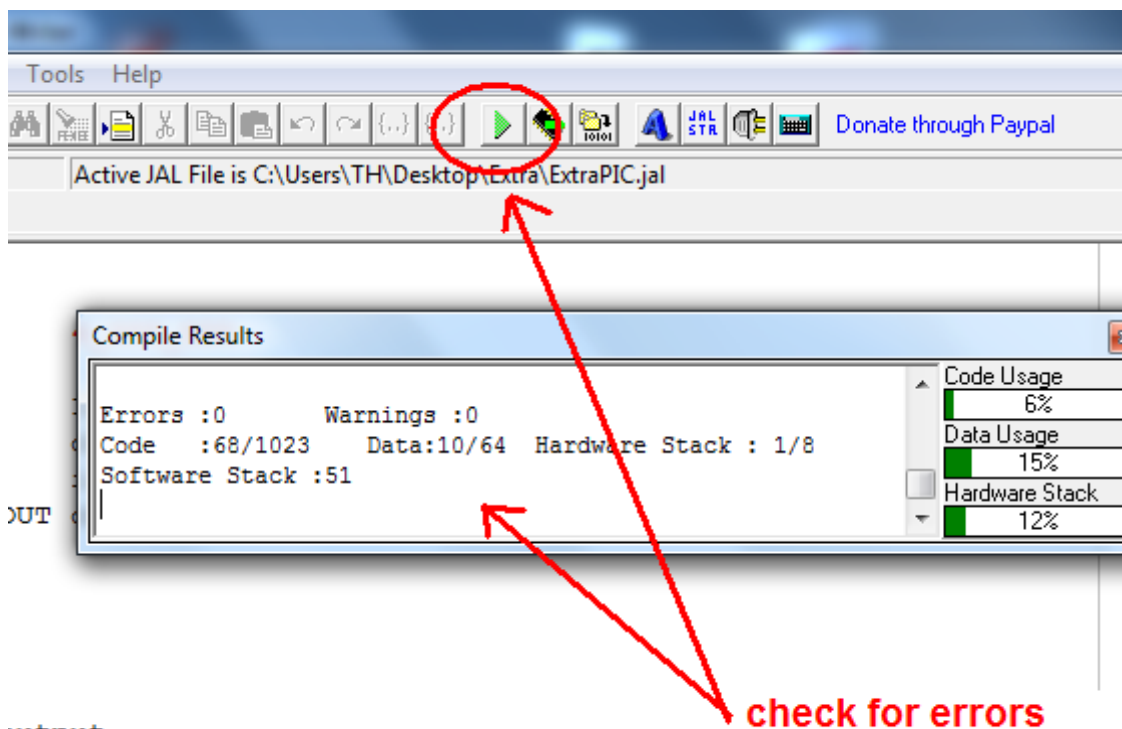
Tools Help

JAL STR

Donate through Paypal

Active JAL File is C:\Users\TH\Desktop\Extra\ExtraPIC.jal

Compile Results

Errors :0 Warnings :0
Code :68/1023 Data:10/64 Hardware Stack : 1/8
Software Stack :51

Code Usage
6%
Data Usage
15%
Hardware Stack
12%

OUT

check for errors